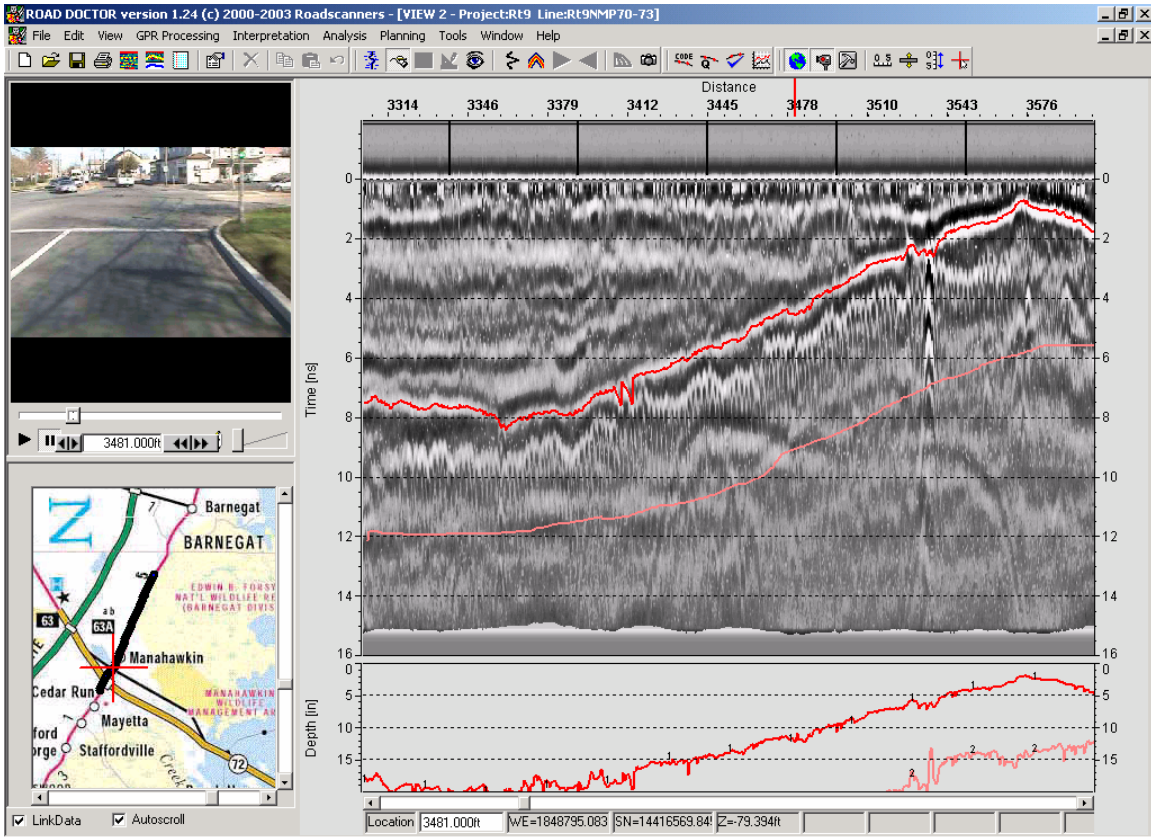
ROAD DOCTOR version 1.24 (c) 2000-2003 Roadscanners - [VIEW 2 - Project:Rt9 Line:Rt9NMP70-73]

File Edit View GPR Processing Interpretation Analysis Planning Tools Window Help

CODE

0.5

Distance

3314 3346 3379 3412 3445 3478 3510 3543 3576

0 2 4 6 8 10 12 14 16

Time [ns]

0 2 4 6 8 10 12 14 16

Depth [in]

0 5 10 15

0 5 10 15

1 1 1 1 1 1 1 1 1 1

2 2 2

3481.000ft

Barnegat

BARNEGAT

EDWIN B. FORSY NAT'L WILDLIFE RE (BARNEGAT DIVIS

63

63A

ab

Manahawkin

MANAHAWKIN WILDLIFE MANAGEMENT AR

Cedar Run

Mayetta

ford

orge

Staffordville

72

Creek

LinkData

Autoscroll

Location 3481.000ft WE=1848795.083 SN=14416569.84! Z=-79.394ft